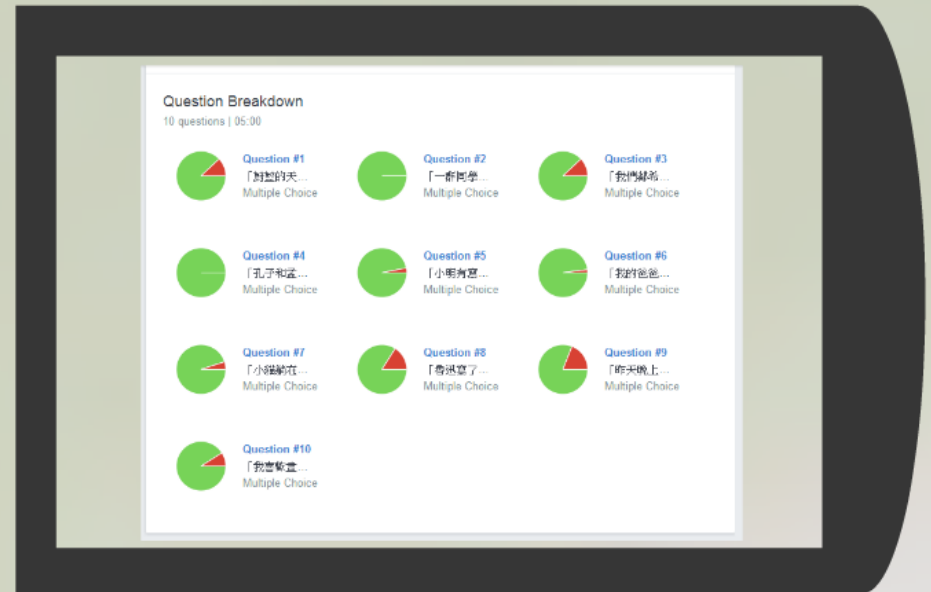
Question Breakdown
10 questions | 05:00

Question #1
「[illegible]的天...
Multiple Choice

Question #2
「一群同學...
Multiple Choice

Question #3
「我們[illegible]...
Multiple Choice

Question #4
「孔子和這...
Multiple Choice

Question #5
「小明有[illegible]...
Multiple Choice

Question #6
「我的爸爸...
Multiple Choice

Question #7
「小貓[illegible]...
Multiple Choice

Question #8
「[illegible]了...
Multiple Choice

Question #9
「昨天晚上...
Multiple Choice

Question #10
「我喜歡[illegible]...
Multiple Choice